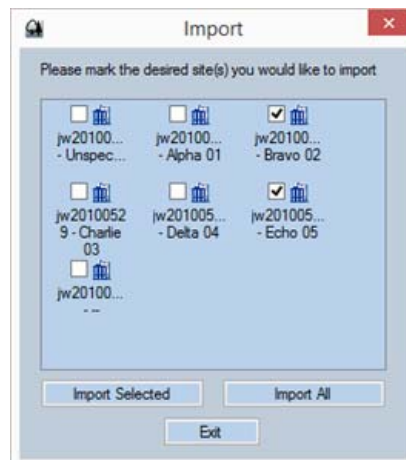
Import

Please mark the desired site(s) you would like to import

jw20100... - Unspec...

jw20100... - Alpha 01

jw20100... - Bravo 02

jw20100529 - Charlie 03

jw201005... - Delta 04

jw201005... - Echo 05

jw20100... - --

Import Selected

Import All

Exit